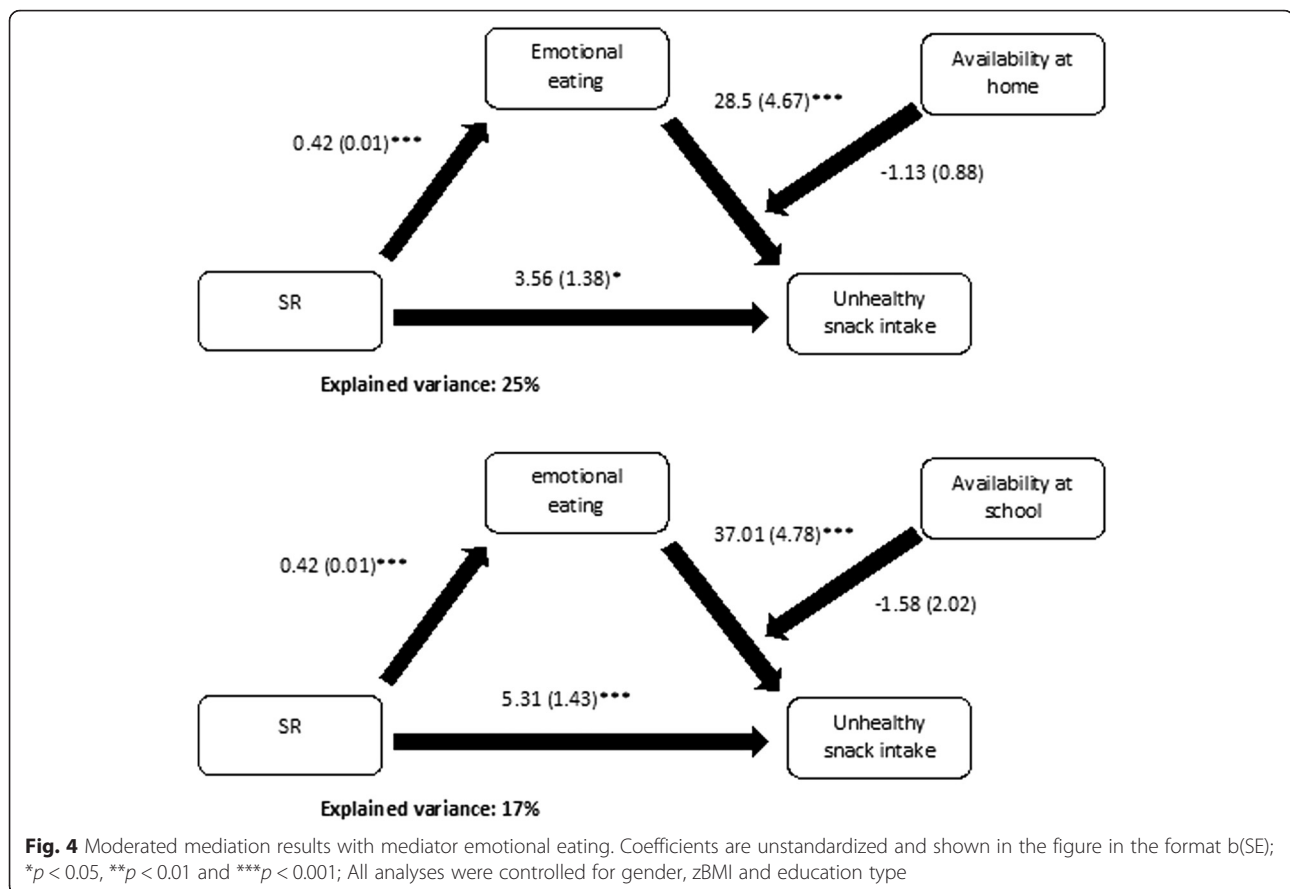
Emotional eating

Availability at home

28.5 (4.67)***

0.42 (0.01)***

-1.13 (0.88)

SR

3.56 (1.38)*

Unhealthy snack intake

Explained variance: 25%

emotional eating

Availability at school

37.01 (4.78)***

0.42 (0.01)***

-1.58 (2.02)

SR

5.31 (1.43)***

Unhealthy snack intake

Explained variance: 17%

**Fig. 4** Moderated mediation results with mediator emotional eating. Coefficients are unstandardized and shown in the figure in the format b(SE); *$p$ < 0.05, **$p$ < 0.01 and ***$p$ < 0.001; All analyses were controlled for gender, zBMI and education type